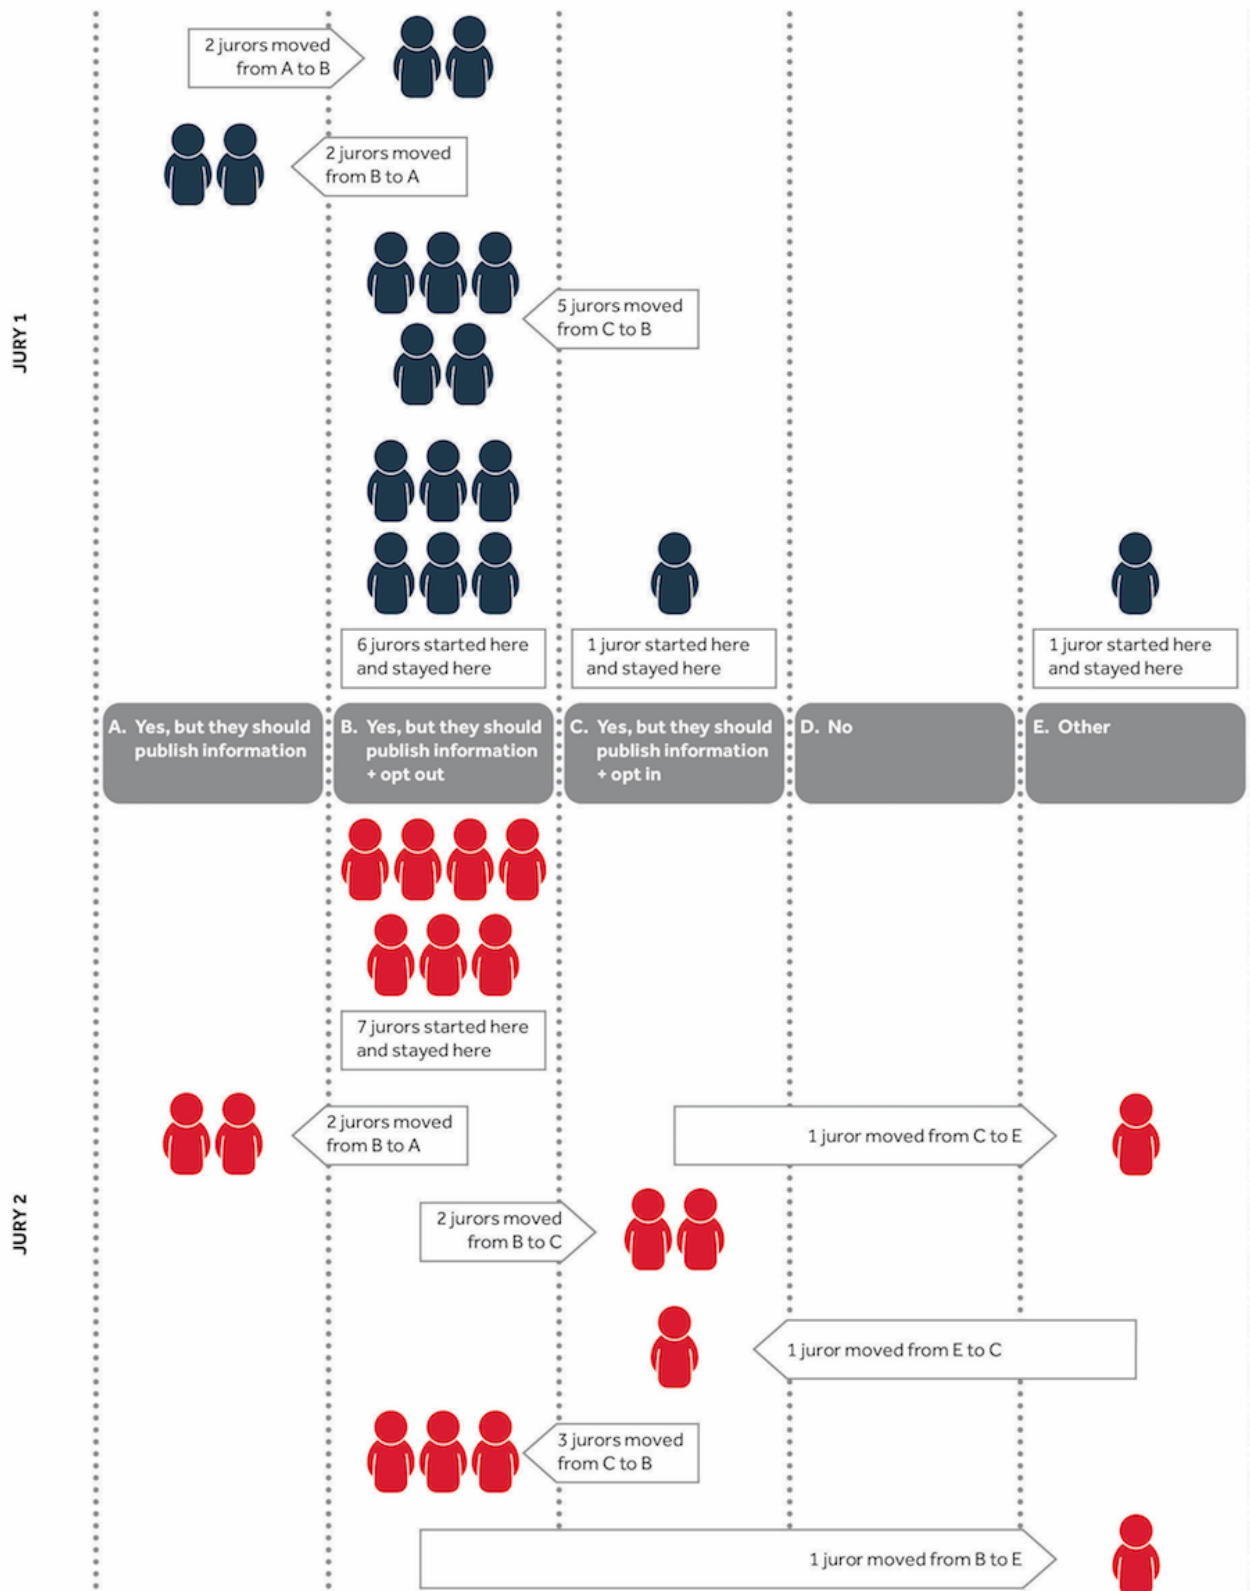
JURY 1

2 jurors moved from A to B

2 jurors moved from B to A

5 jurors moved from C to B

6 jurors started here and stayed here

1 juror started here and stayed here

1 juror started here and stayed here

A. Yes, but they should publish information

B. Yes, but they should publish information + opt out

C. Yes, but they should publish information + opt in

D. No

E. Other

JURY 2

7 jurors started here and stayed here

2 jurors moved from B to A

1 juror moved from C to E

2 jurors moved from B to C

1 juror moved from E to C

3 jurors moved from C to B

1 juror moved from B to E